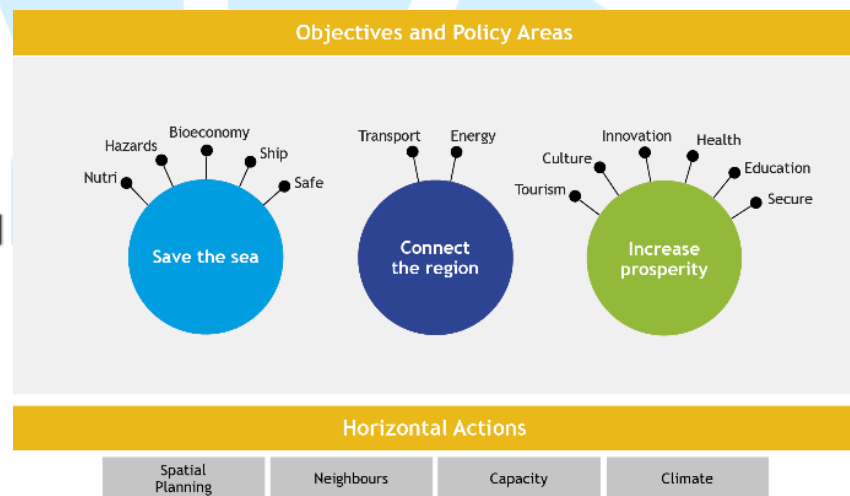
Objectives and Policy Areas

Nutri
Hazards
Bioeconomy
Ship
Safe
Save the sea

Transport
Energy
Connect the region

Tourism
Culture
Innovation
Health
Education
Secure
Increase prosperity

Horizontal Actions

| Spatial Planning | Neighbours | Capacity | Climate |